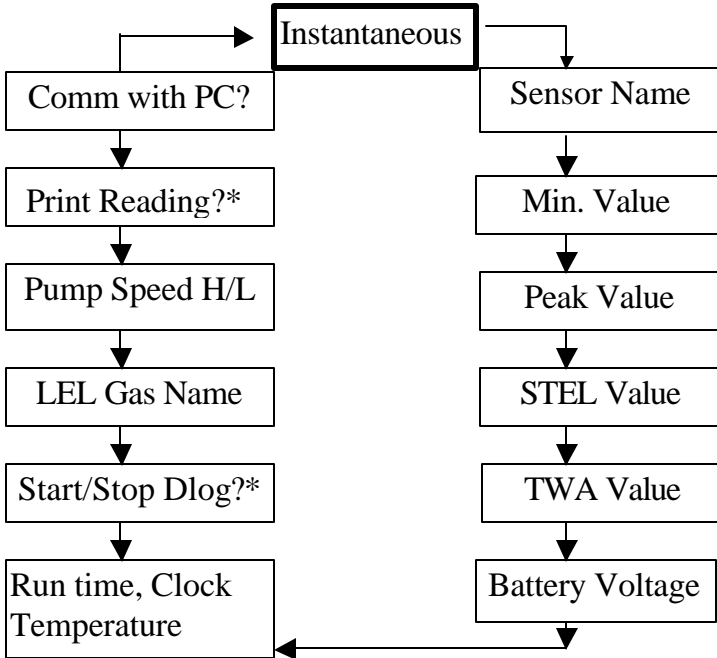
Instantaneous

Sensor Name

Min. Value

Peak Value

STEL Value

TWA Value

Battery Voltage

Run time, Clock Temperature

Start/Stop Dlog?*

LEL Gas Name

Pump Speed H/L

Print Reading?*

Comm with PC?